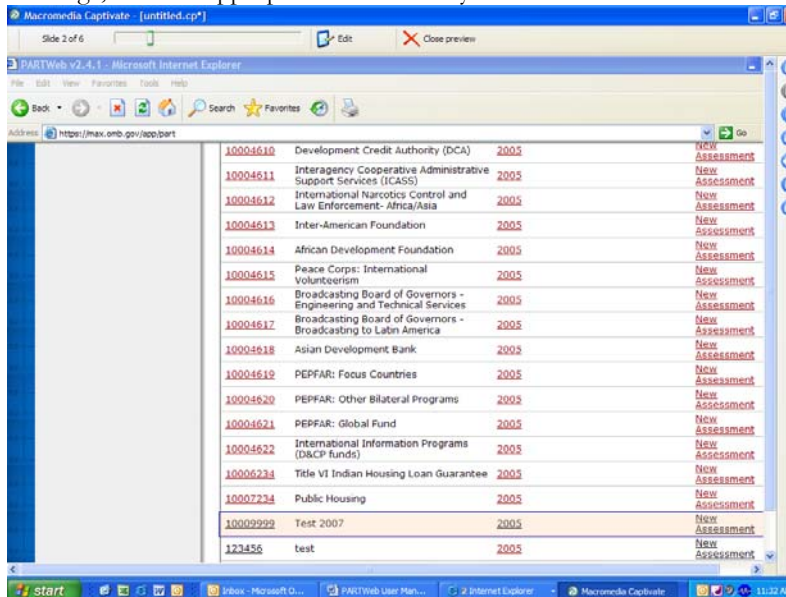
Macromedia Captivate - [untitled.cp*]

Slide 2 of 6 Edit Close preview

PARTWeb v2.4.1 - Microsoft Internet Explorer

File Edit View Favorites Tools Help

Back Search Favorites

Address https://max.omb.gov/app/part Go

| | | | |
|---|---|---|---|
| 10004610 | Development Credit Authority (DCA) | 2005 | New Assessment |
| 10004611 | Interagency Cooperative Administrative Support Services (ICASS) | 2005 | New Assessment |
| 10004612 | International Narcotics Control and Law Enforcement- Africa/Asia | 2005 | New Assessment |
| 10004613 | Inter-American Foundation | 2005 | New Assessment |
| 10004614 | African Development Foundation | 2005 | New Assessment |
| 10004615 | Peace Corps: International Volunteerism | 2005 | New Assessment |
| 10004616 | Broadcasting Board of Governors - Engineering and Technical Services | 2005 | New Assessment |
| 10004617 | Broadcasting Board of Governors - Broadcasting to Latin America | 2005 | New Assessment |
| 10004618 | Asian Development Bank | 2005 | New Assessment |
| 10004619 | PEPFAR: Focus Countries | 2005 | New Assessment |
| 10004620 | PEPFAR: Other Bilateral Programs | 2005 | New Assessment |
| 10004621 | PEPFAR: Global Fund | 2005 | New Assessment |
| 10004622 | International Information Programs (D&CP funds) | 2005 | New Assessment |
| 10006234 | Title VI Indian Housing Loan Guarantee | 2005 | New Assessment |
| 10007234 | Public Housing | 2005 | New Assessment |
| 10009999 | Test 2007 | 2005 | New Assessment |
| 123456 | test | 2005 | New Assessment |

start Inbox - Microsoft O... PARTWeb User Man... 2 Internet Explorer Macromedia Captivate 11:32 A